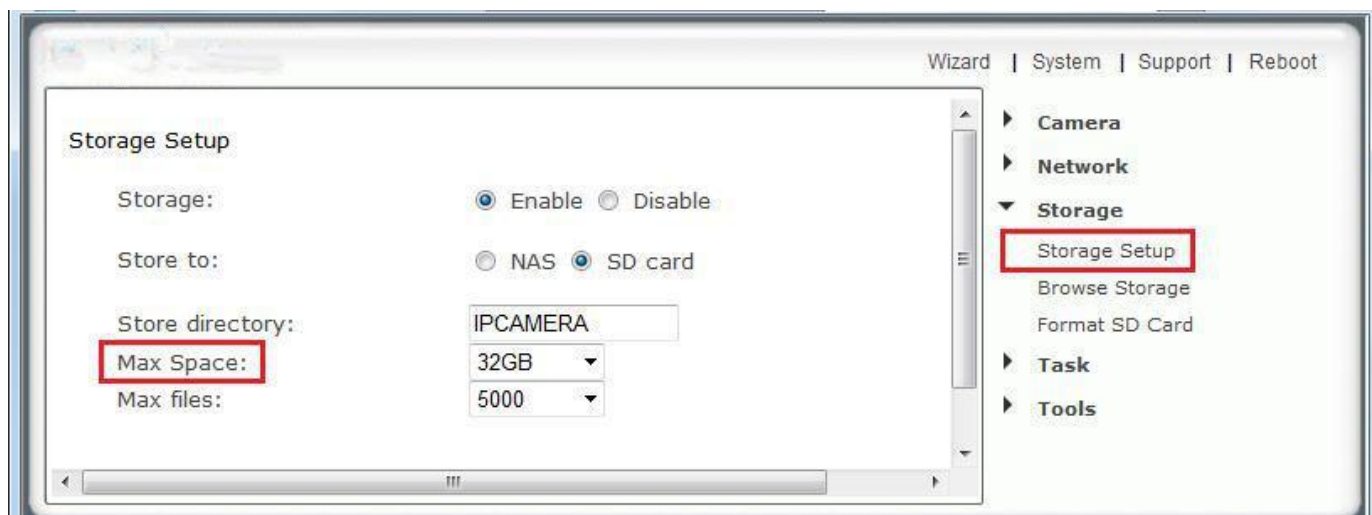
Wizard | System | Support | Reboot

Storage Setup

Storage: Enable Disable

Store to: NAS SD card

Store directory: IPCAMERA

Max Space: 32GB

Max files: 5000

Camera

Network

Storage

Storage Setup

Browse Storage

Format SD Card

Task

Tools